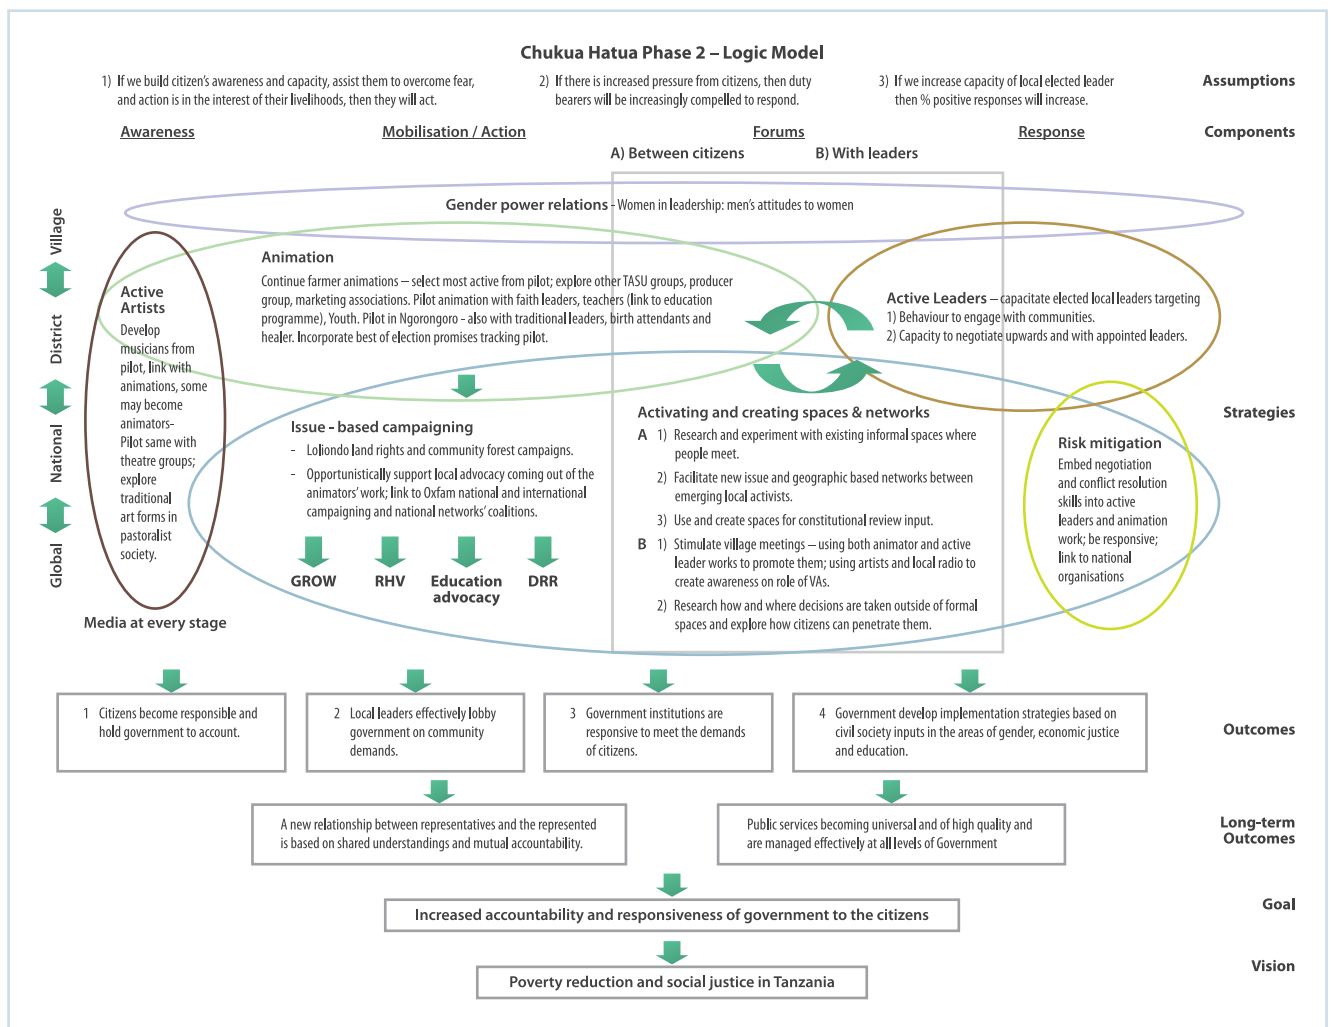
Chukua Hatua Phase 2 – Logic Model

1) If we build citizen's awareness and capacity, assist them to overcome fear, and action is in the interest of their livelihoods, then they will act.

2) If there is increased pressure from citizens, then duty bearers will be increasingly compelled to respond.

3) If we increase capacity of local elected leader then % positive responses will increase.

Assumptions

Awareness

Mobilisation / Action

Forums

A) Between citizens

B) With leaders

Response

Components

Gender power relations - Women in leadership: men's attitudes to women

Village

District

National

Global

Active Artists
Develop musicians from pilot, link with animations, some may become animators-
Pilot same with theatre groups; explore traditional art forms in pastoralist society.

Animation
Continue farmer animations – select most active from pilot; explore other TASU groups, producer group, marketing associations. Pilot animation with faith leaders, teachers (link to education programme), Youth. Pilot in Ngorongoro - also with traditional leaders, birth attendants and healer. Incorporate best of election promises tracking pilot.

Active Leaders – capacitate elected local leaders targeting
1) Behaviour to engage with communities.
2) Capacity to negotiate upwards and with appointed leaders.

Issue - based campaigning
- Loliondo land rights and community forest campaigns.
- Opportunistically support local advocacy coming out of the animators' work; link to Oxfam national and international campaigning and national networks' coalitions.

GROW

RHV

Education advocacy

DRR

Activating and creating spaces & networks
A 1) Research and experiment with existing informal spaces where people meet.
2) Facilitate new issue and geographic based networks between emerging local activists.
3) Use and create spaces for constitutional review input.
B 1) Stimulate village meetings – using both animator and active leader works to promote them; using artists and local radio to create awareness on role of VAs.
2) Research how and where decisions are taken outside of formal spaces and explore how citizens can penetrate them.

Risk mitigation
Embed negotiation and conflict resolution skills into active leaders and animation work; be responsive; link to national organisations

Strategies

Media at every stage

1 Citizens become responsible and hold government to account.

2 Local leaders effectively lobby government on community demands.

3 Government institutions are responsive to meet the demands of citizens.

4 Government develop implementation strategies based on civil society inputs in the areas of gender, economic justice and education.

Outcomes

A new relationship between representatives and the represented is based on shared understandings and mutual accountability.

Public services becoming universal and of high quality and are managed effectively at all levels of Government

Long-term Outcomes

Increased accountability and responsiveness of government to the citizens

Goal

Poverty reduction and social justice in Tanzania

Vision